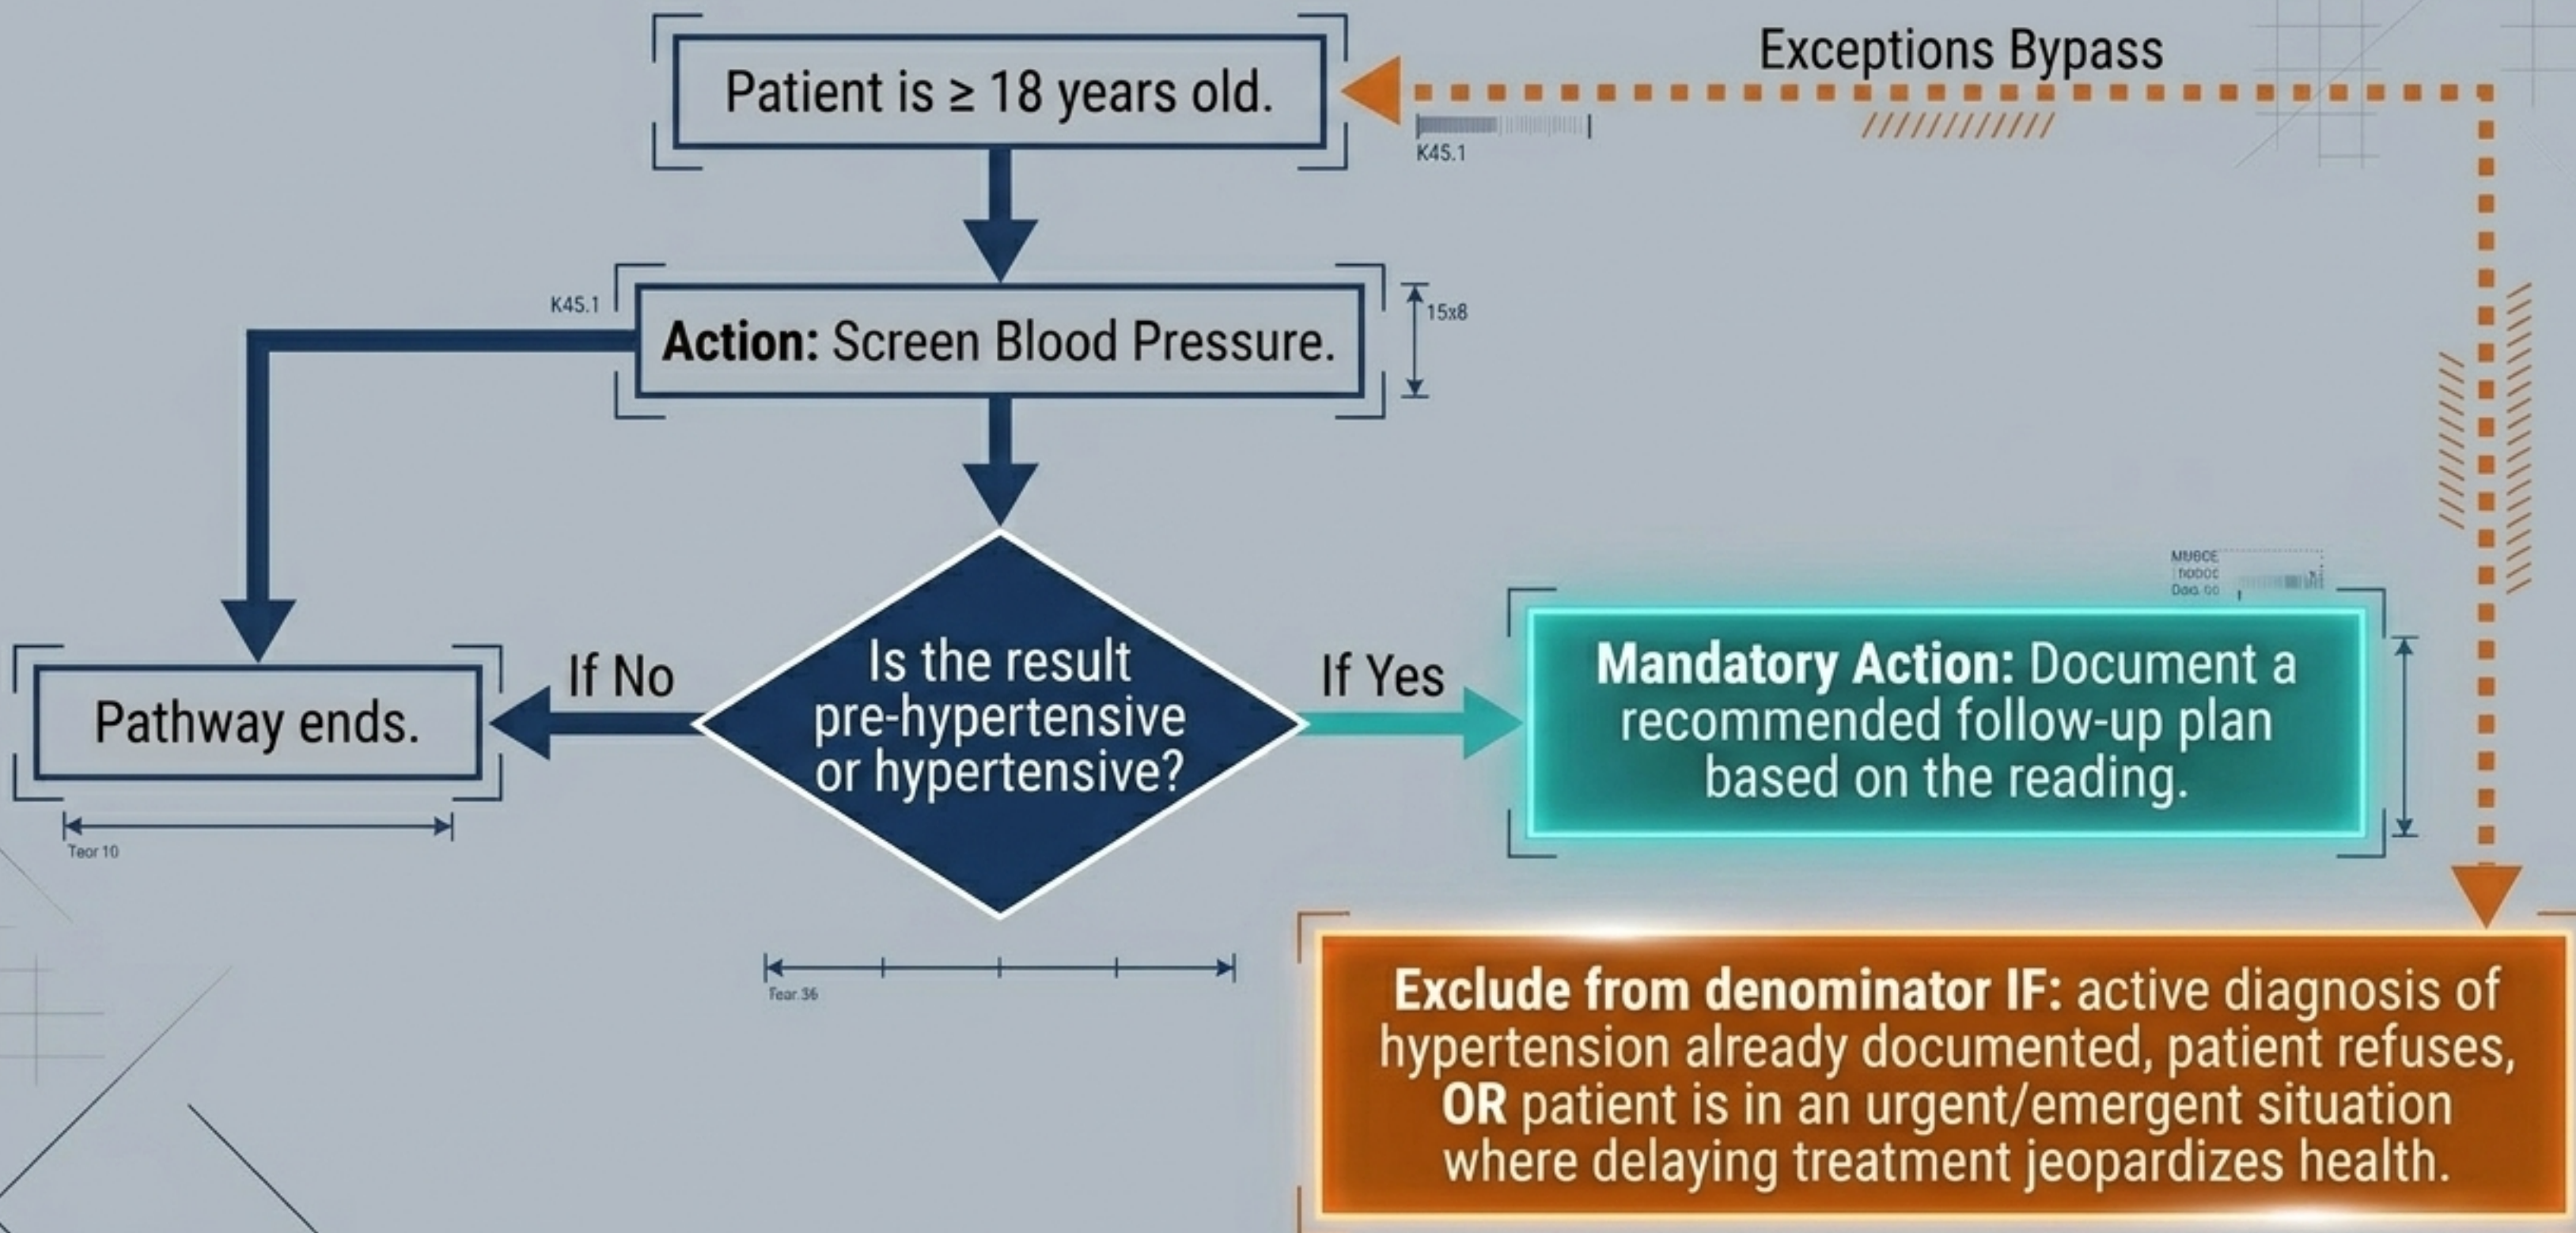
Patient is ≥ 18 years old.

Exceptions Bypass

K45.1

K45.1

Action: Screen Blood Pressure.

15x8

Is the result pre-hypertensive or hypertensive?

If No

Pathway ends.

Teor 10

If Yes

Mandatory Action: Document a recommended follow-up plan based on the reading.

Tear 36

Exclude from denominator IF: active diagnosis of hypertension already documented, patient refuses, OR patient is in an urgent/emergent situation where delaying treatment jeopardizes health.